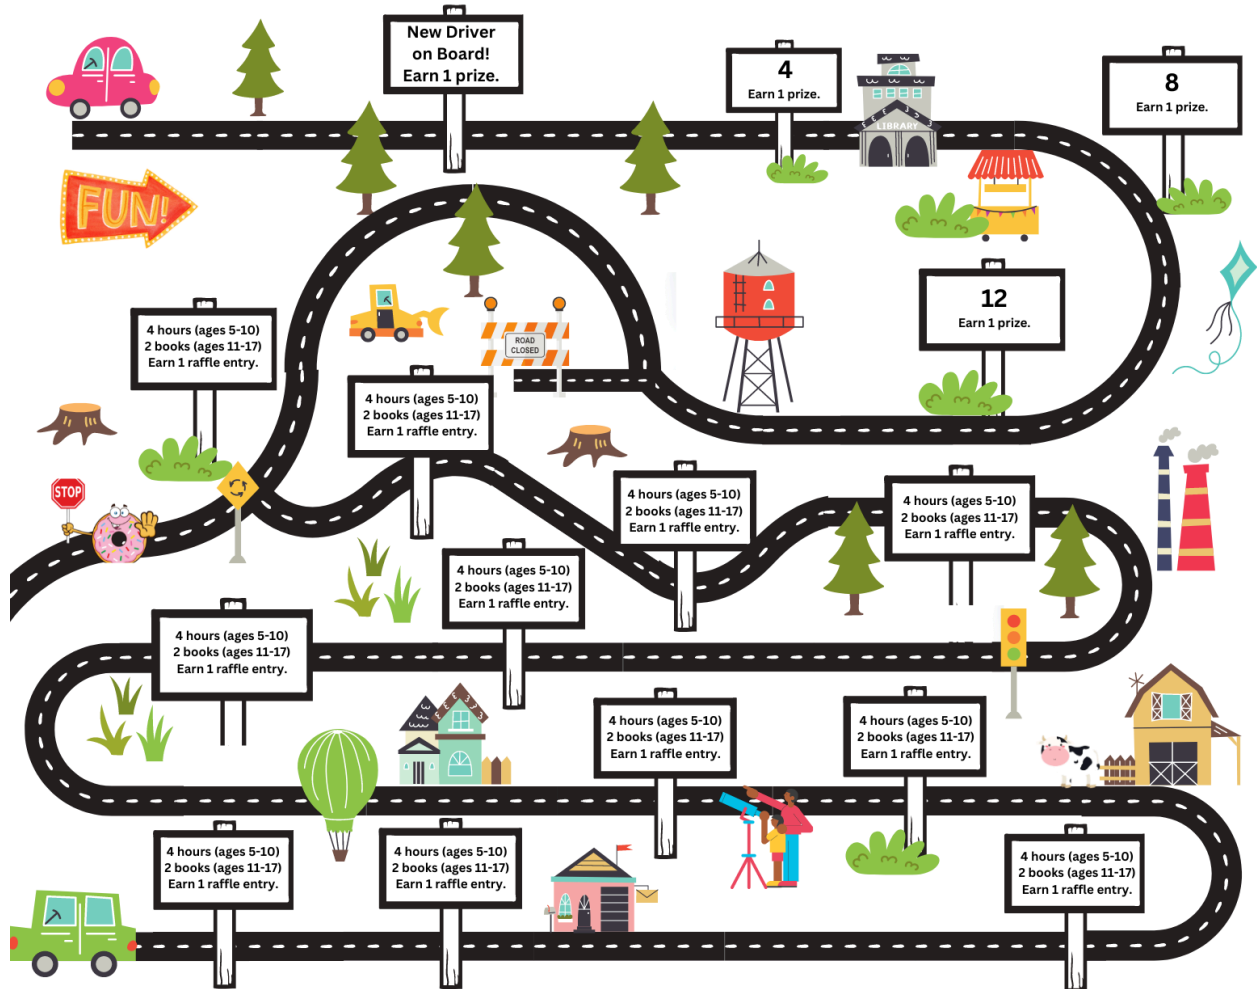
New Driver on Board! Earn 1 prize.

4
Earn 1 prize.

LIBRARY

8
Earn 1 prize.

FUN!

ROAD CLOSED

12
Earn 1 prize.

4 hours (ages 5-10)
2 books (ages 11-17)
Earn 1 raffle entry.

4 hours (ages 5-10)
2 books (ages 11-17)
Earn 1 raffle entry.

STOP

4 hours (ages 5-10)
2 books (ages 11-17)
Earn 1 raffle entry.

4 hours (ages 5-10)
2 books (ages 11-17)
Earn 1 raffle entry.

4 hours (ages 5-10)
2 books (ages 11-17)
Earn 1 raffle entry.

4 hours (ages 5-10)
2 books (ages 11-17)
Earn 1 raffle entry.

4 hours (ages 5-10)
2 books (ages 11-17)
Earn 1 raffle entry.

4 hours (ages 5-10)
2 books (ages 11-17)
Earn 1 raffle entry.

4 hours (ages 5-10)
2 books (ages 11-17)
Earn 1 raffle entry.

4 hours (ages 5-10)
2 books (ages 11-17)
Earn 1 raffle entry.

4 hours (ages 5-10)
2 books (ages 11-17)
Earn 1 raffle entry.